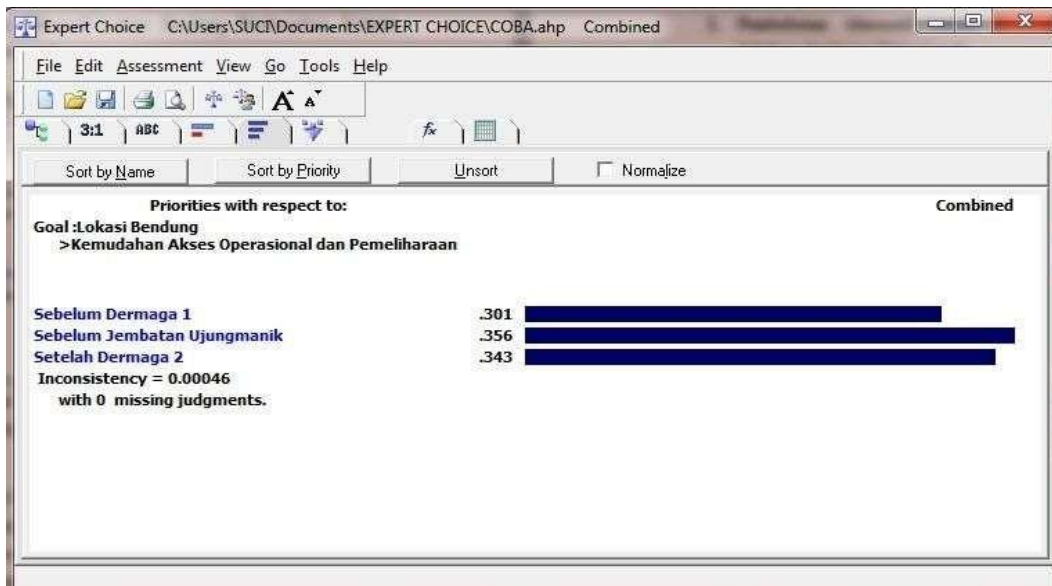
Expert Choice C:\Users\SUCI\Documents\EXPERT CHOICE\COBA.ahp Combined

File Edit Assessment View Go Tools Help

3:1 ABC

Sort by Name Sort by Priority Unsort Normalize

Priorities with respect to: Combined

Goal :Lokasi Bendung
>Kemudahan Akses Operasional dan Pemeliharaan

Sebelum Dermaga 1 .301
Sebelum Jembatan Ujungmanik .356
Setelah Dermaga 2 .343
Inconsistency = 0.00046
with 0 missing judgments.